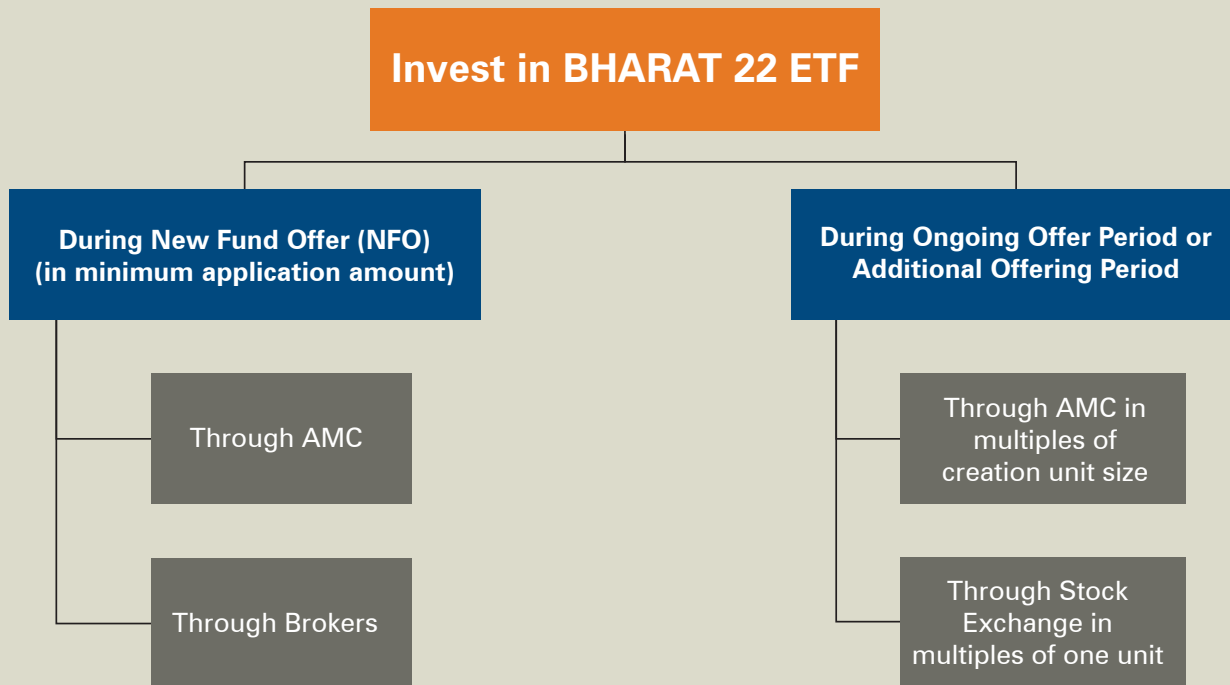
Invest in BHARAT 22 ETF

During New Fund Offer (NFO) (in minimum application amount)

Through AMC

Through Brokers

During Ongoing Offer Period or Additional Offering Period

Through AMC in multiples of creation unit size

Through Stock Exchange in multiples of one unit